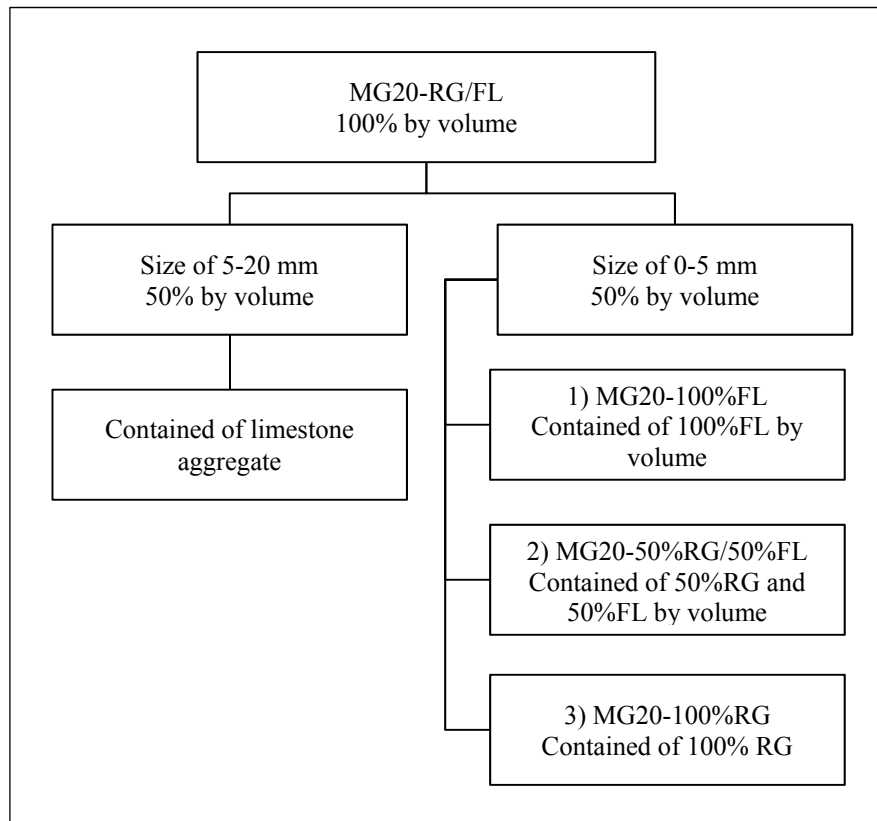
MG20-RG/FL
100% by volume

Size of 5-20 mm
50% by volume

Contained of limestone aggregate

Size of 0-5 mm
50% by volume

1) MG20-100%FL
Contained of 100%FL by volume

2) MG20-50%RG/50%FL
Contained of 50%RG and 50%FL by volume

3) MG20-100%RG
Contained of 100% RG